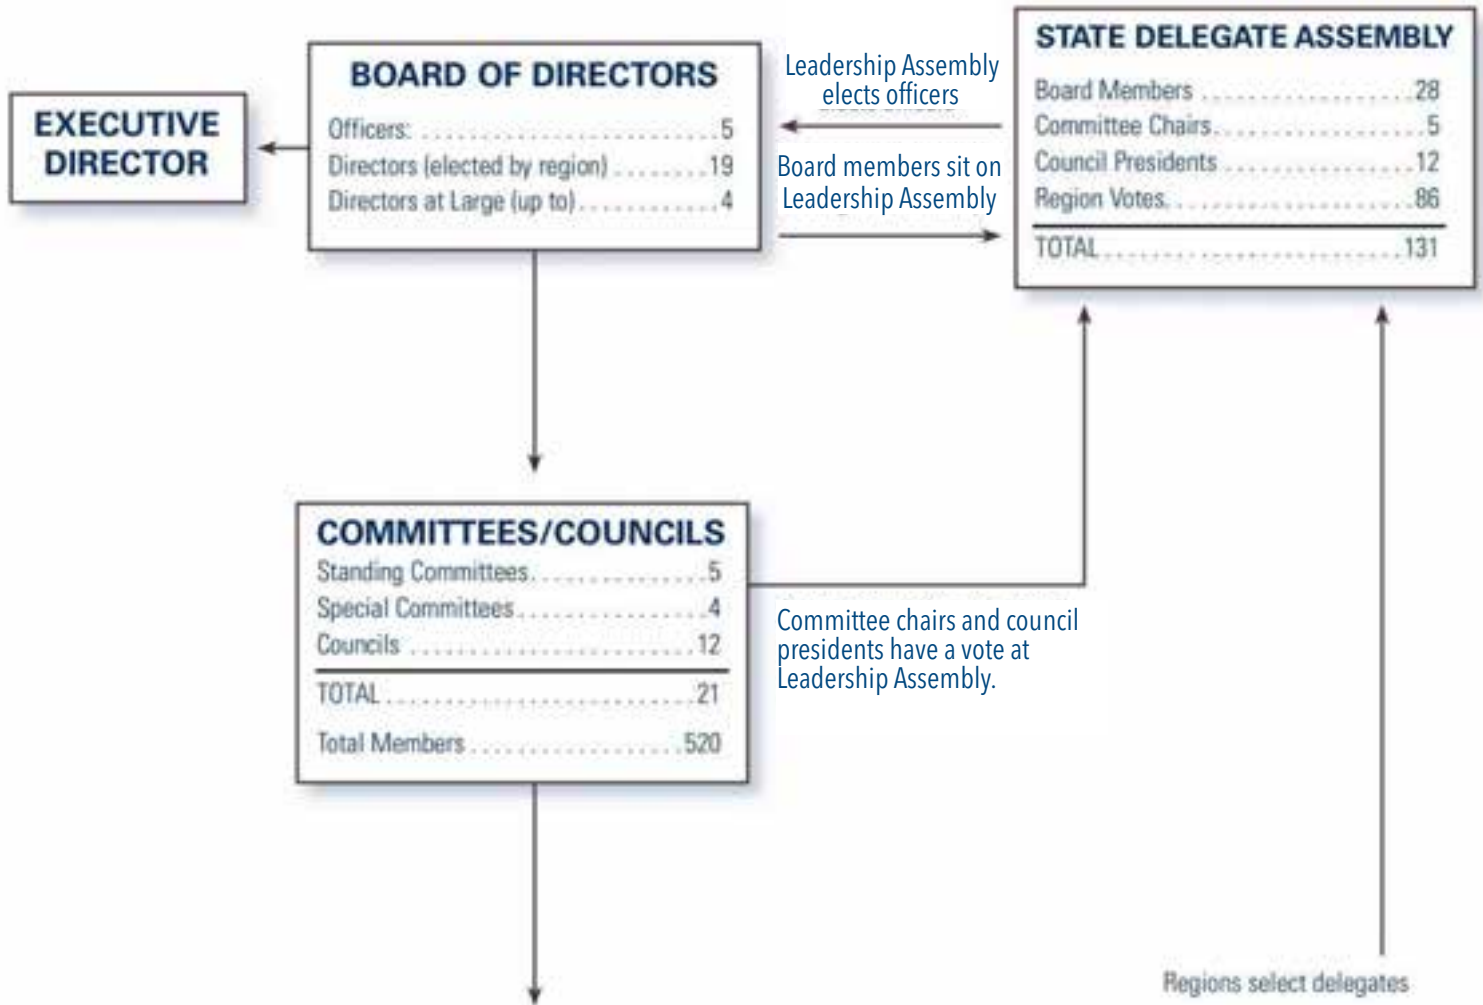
EXECUTIVE DIRECTOR

BOARD OF DIRECTORS
Officers: . . . . . . . . . . . . . . . . . . . . . . . . . .5
Directors (elected by region) . . . . . . . . .19
Directors at Large (up to) . . . . . . . . . . . .4

Leadership Assembly elects officers

Board members sit on Leadership Assembly

STATE DELEGATE ASSEMBLY
Board Members . . . . . . . . . . . . . . . . . .28
Committee Chairs. . . . . . . . . . . . . . . . . .5
Council Presidents . . . . . . . . . . . . . . . .12
Region Votes. . . . . . . . . . . . . . . . . . . . .86
TOTAL . . . . . . . . . . . . . . . . . . . . . . . . .131

COMMITTEES/COUNCILS
Standing Committees. . . . . . . . . . . . . . .5
Special Committees . . . . . . . . . . . . . . . .4
Councils . . . . . . . . . . . . . . . . . . . . . . . .12
TOTAL . . . . . . . . . . . . . . . . . . . . . . . . . .21
Total Members . . . . . . . . . . . . . . . . . .520

Committee chairs and council presidents have a vote at Leadership Assembly.

Regions select delegates